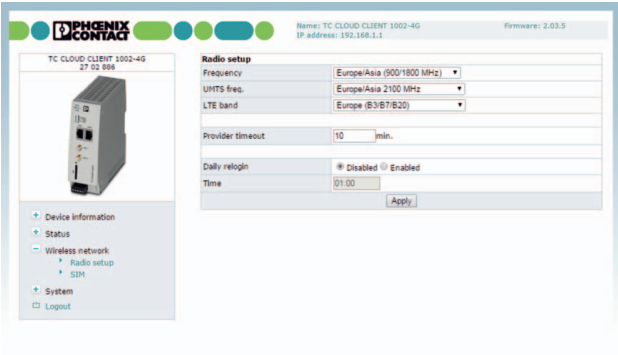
PHOENIX CONTACT

Name: TC CLOUD CLIENT 1002-4G
IP address: 192.168.1.1

Firmware: 2.03.5

TC CLOUD CLIENT 1002-4G
27 02 886

+ Device information
+ Status
− Wireless network
Radio setup
SIM
+ System
Logout

| Radio setup | |
|---|---|
| Frequency | Europe/Asia (900/1800 MHz) ▾ |
| UMTS freq. | Europe/Asia 2100 MHz ▾ |
| LTE band | Europe (B3/B7/B20) ▾ |
| | |
| Provider timeout | 10 min. |
| | |
| Daily relogin | Disabled Enabled |
| Time | 01:00 |
| | Apply |